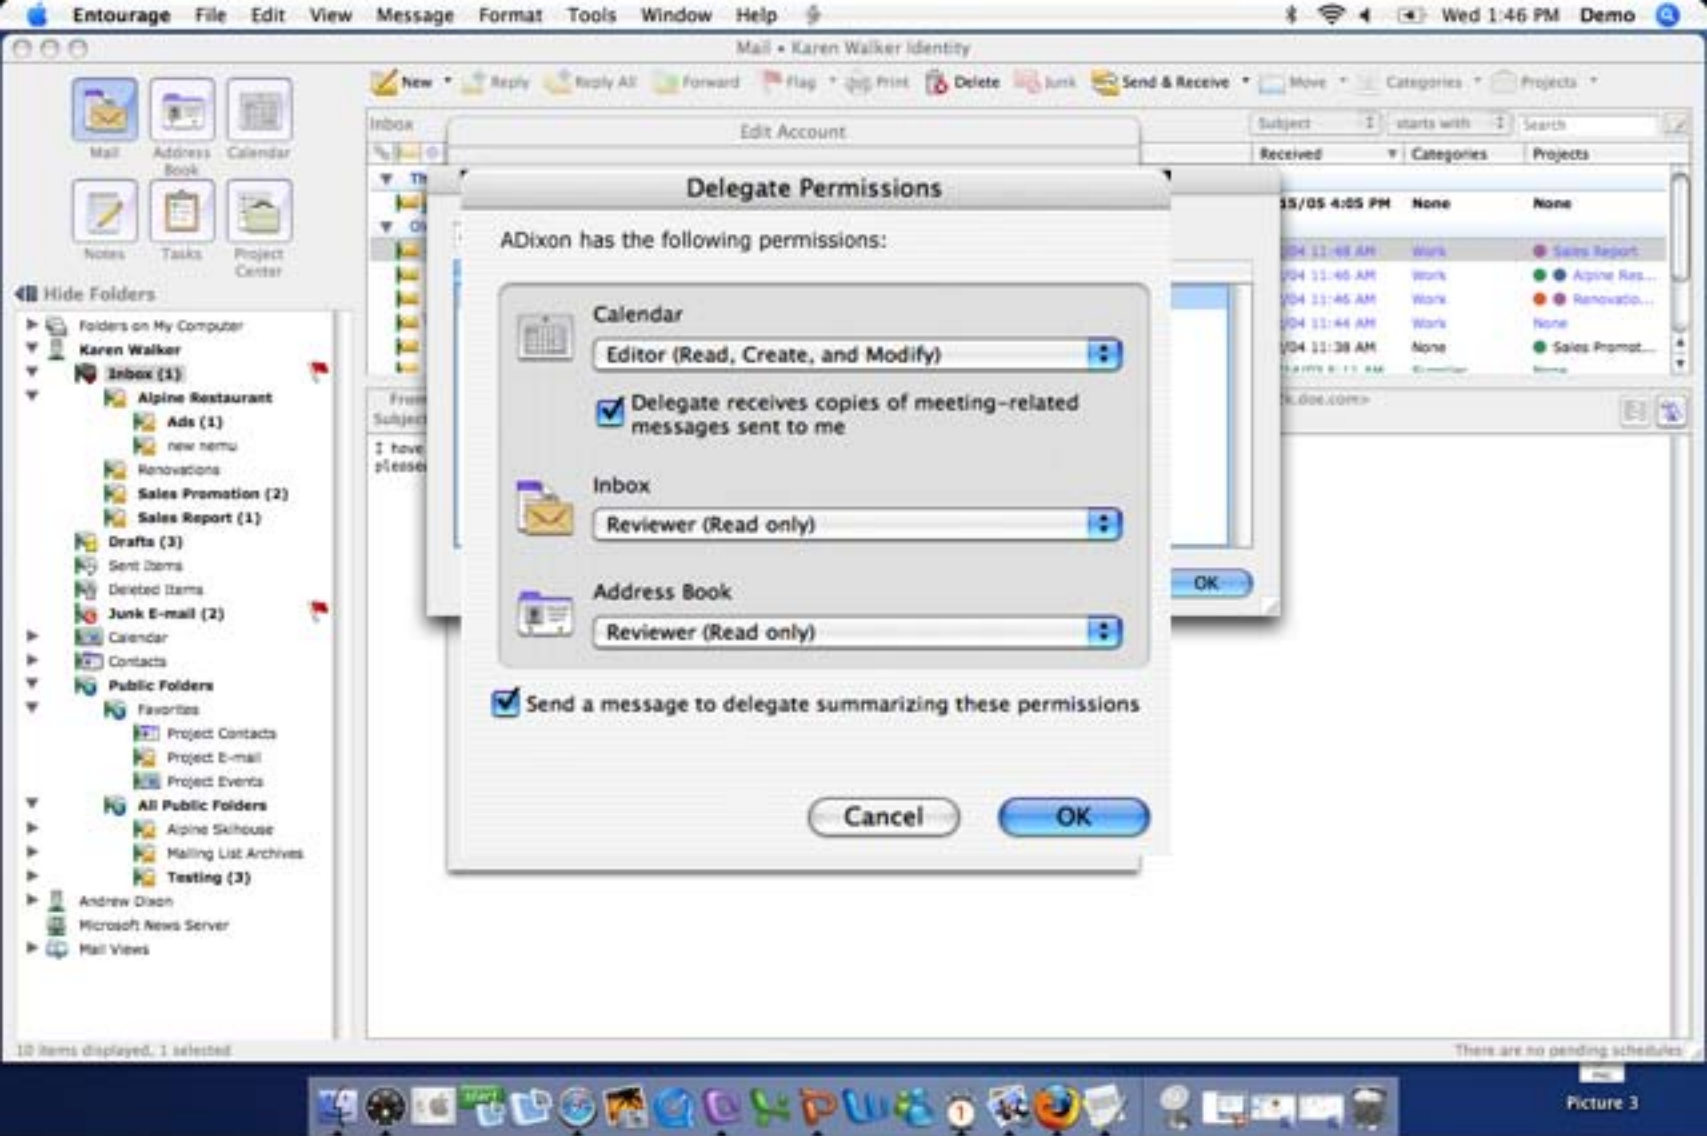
Entourage File Edit View Message Format Tools Window Help

Wed 1:46 PM Demo

Mail • Karen Walker Identity

Mail Address Book Calendar Notes Tasks Project Center

New Reply Reply All Forward Flag Print Delete Junk Send & Receive Move Categories Projects

Inbox

Subject starts with Search

Received Categories Projects

Hide Folders

Folders on My Computer
Karen Walker
Inbox (1)
Alpine Restaurant
Ads (1)
new menu
Renovations
Sales Promotion (2)
Sales Report (1)
Drafts (3)
Sent Items
Deleted Items
Junk E-mail (2)
Calendar
Contacts
Public Folders
Favorites
Project Contacts
Project E-mail
Project Events
All Public Folders
Alpine Skihouse
Mailing List Archives
Testing (3)
Andrew Dixon
Microsoft News Server
Mail Views

Edit Account

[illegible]5/05 4:05 PM None None
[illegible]/04 11:48 AM Work Sales Report
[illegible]/04 11:46 AM Work Alpine Res...
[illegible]/04 11:46 AM Work Renovatio...
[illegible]/04 11:44 AM Work None
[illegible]/04 11:38 AM None Sales Promot...

From
Subject
I have
please

OK

Delegate Permissions

ADixon has the following permissions:

Calendar
Editor (Read, Create, and Modify)
Delegate receives copies of meeting-related messages sent to me

Inbox
Reviewer (Read only)

Address Book
Reviewer (Read only)

Send a message to delegate summarizing these permissions

Cancel OK

10 items displayed, 1 selected

There are no pending schedules

Picture 3